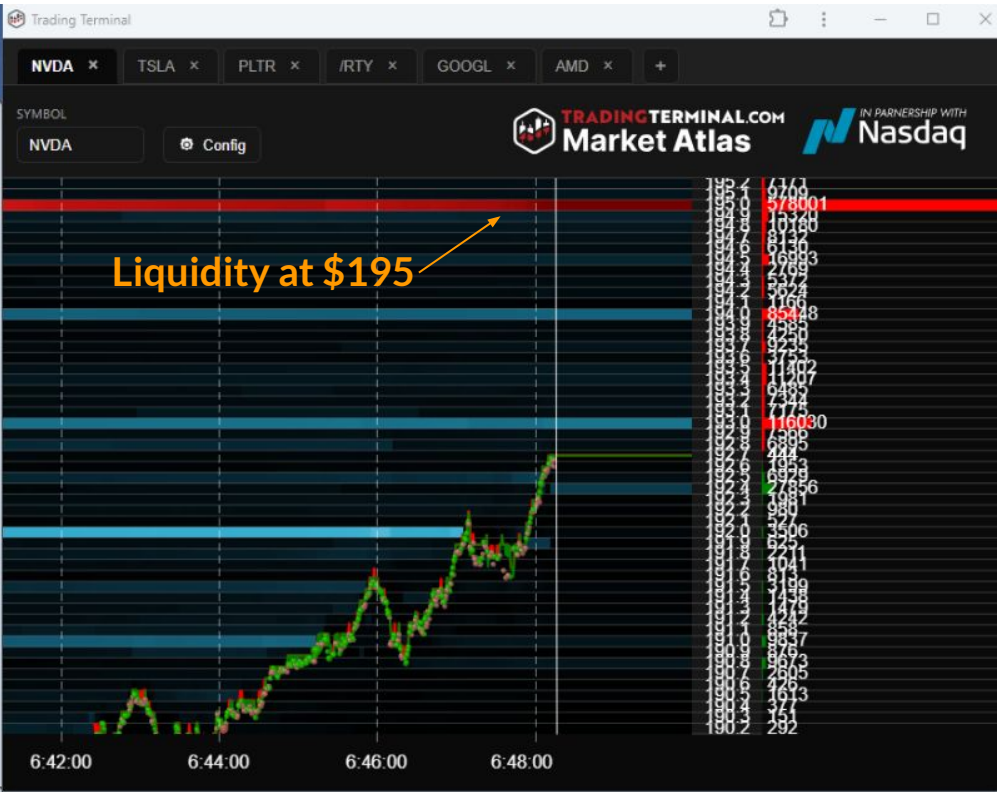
Trading Terminal

NVDA ×
TSLA ×
PLTR ×
/RTY ×
GOOGL ×
AMD ×
+

SYMBOL
NVDA
Config

TRADINGTERMINAL.COM
Market Atlas

IN PARNERSHIP WITH
Nasdaq

Liquidity at $195

195.2 7171
195.0 578001
194.9 9709
194.8 15320
194.7 10180
194.6 8136
194.5 16993
194.4 2769
194.3 5277
194.2 3624
194.1 1166
194.0 85448
193.9 4385
193.8 1755
193.7 9235
193.6 3753
193.5 11402
193.4 11407
193.3 6485
193.2 7344
193.1 7170
193.0 116030
192.9 6805
192.8 6895
192.7 444
192.6 1923
192.5 6829
192.4 27856
192.3 2081
192.2 980
192.1 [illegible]
192.0 3506
191.9 520
191.8 2211
191.7 1041
191.6 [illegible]
191.5 1199
191.4 1436
191.3 1479
191.2 4242
191.1 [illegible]
191.0 9837
190.9 876
190.8 9673
190.7 2505
190.6 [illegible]
190.5 1613
190.4 377
190.3 151
190.2 292

6:42:00
6:44:00
6:46:00
6:48:00